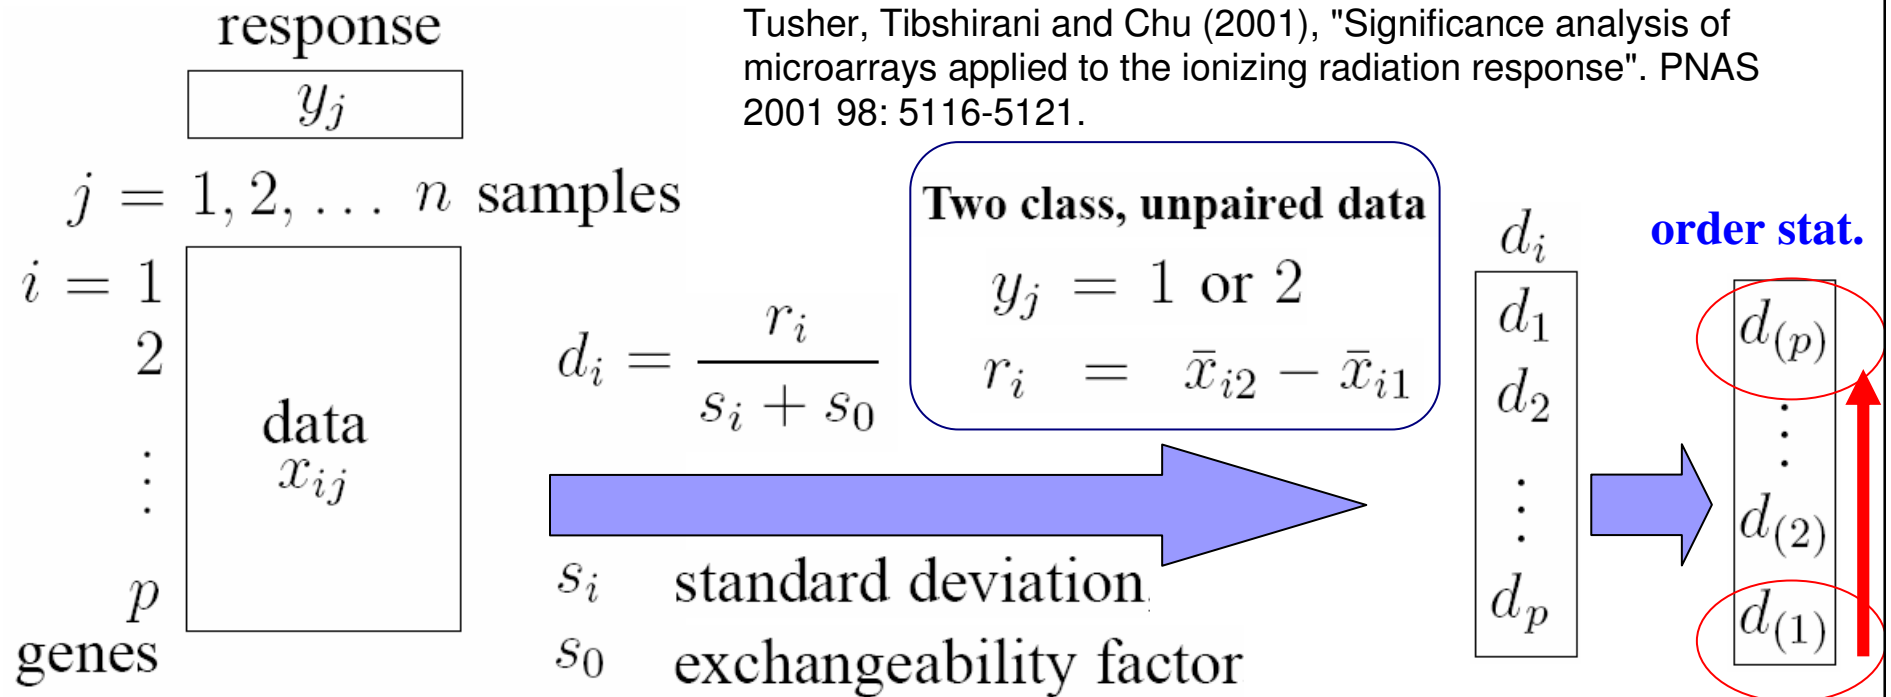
response

$y_j$

Tusher, Tibshirani and Chu (2001), "Significance analysis of microarrays applied to the ionizing radiation response". PNAS 2001 98: 5116-5121.

$j = 1, 2, \ldots\ n$ samples

$i = 1$
2
$\vdots$
$p$
genes

data
$x_{ij}$

$d_i = \frac{r_i}{s_i + s_0}$

Two class, unpaired data
$y_j = 1$ or $2$
$r_i = \bar{x}_{i2} - \bar{x}_{i1}$

$s_i$ standard deviation
$s_0$ exchangeability factor

$d_i$
$d_1$
$d_2$
$\vdots$
$d_p$

order stat.
$d_{(p)}$
$\vdots$
$d_{(2)}$
$d_{(1)}$